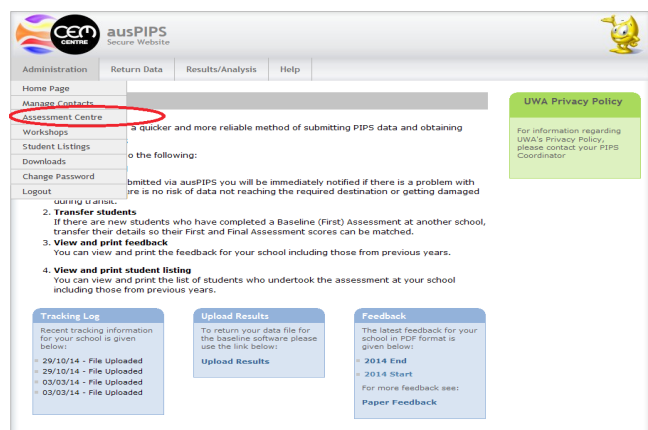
cem CENTRE ausPIPS Secure Website

Administration | Return Data | Results/Analysis | Help

Home Page
Manage Contacts
Assessment Centre
Workshops
Student Listings
Downloads
Change Password
Logout

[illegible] a quicker and more reliable method of submitting PIPS data and obtaining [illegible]

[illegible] o the following:

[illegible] bmitted via ausPIPS you will be immediately notified if there is a problem with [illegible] ere is no risk of data not reaching the required destination or getting damaged during transit.

2. **Transfer students**
If there are new students who have completed a Baseline (First) Assessment at another school, transfer their details so their First and Final Assessment scores can be matched.

3. **View and print feedback**
You can view and print the feedback for your school including those from previous years.

4. **View and print student listing**
You can view and print the list of students who undertook the assessment at your school including those from previous years.

UWA Privacy Policy

For information regarding UWA's Privacy Policy, please contact your PIPS Coordinator

Tracking Log
Recent tracking information for your school is given below:
29/10/14 - File Uploaded
29/10/14 - File Uploaded
03/03/14 - File Uploaded
03/03/14 - File Uploaded

Upload Results
To return your data file for the baseline software please use the link below:
Upload Results

Feedback
The latest feedback for your school in PDF format is given below:
2014 End
2014 Start
For more feedback see:
Paper Feedback